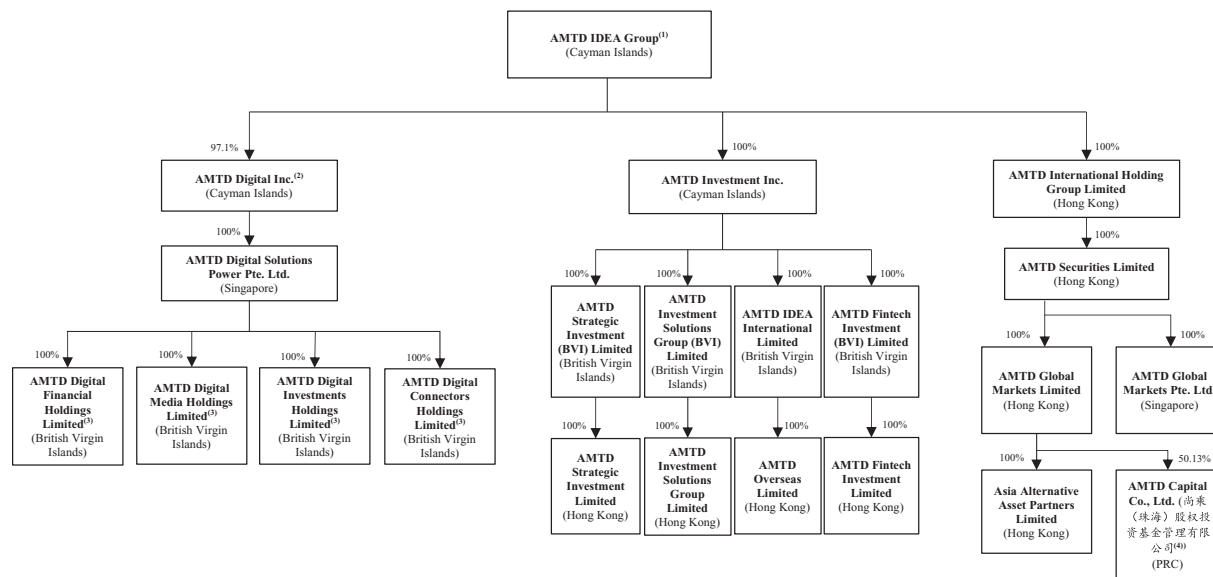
AMTD IDEA Group$^{(1)}$
(Cayman Islands)

97.1%

AMTD Digital Inc.$^{(2)}$
(Cayman Islands)

100%

AMTD Digital Solutions Power Pte. Ltd.
(Singapore)

100%

AMTD Digital Financial Holdings Limited$^{(3)}$
(British Virgin Islands)

100%

AMTD Digital Media Holdings Limited$^{(3)}$
(British Virgin Islands)

100%

AMTD Digital Investments Holdings Limited$^{(3)}$
(British Virgin Islands)

100%

AMTD Digital Connectors Holdings Limited$^{(3)}$
(British Virgin Islands)

100%

AMTD Investment Inc.
(Cayman Islands)

100%

AMTD Strategic Investment (BVI) Limited
(British Virgin Islands)

100%

AMTD Strategic Investment Limited
(Hong Kong)

100%

AMTD Investment Solutions Group (BVI) Limited
(British Virgin Islands)

100%

AMTD Investment Solutions Group Limited
(Hong Kong)

100%

AMTD IDEA International Limited
(British Virgin Islands)

100%

AMTD Overseas Limited
(Hong Kong)

100%

AMTD Fintech Investment (BVI) Limited
(British Virgin Islands)

100%

AMTD Fintech Investment Limited
(Hong Kong)

100%

AMTD International Holding Group Limited
(Hong Kong)

100%

AMTD Securities Limited
(Hong Kong)

100%

AMTD Global Markets Limited
(Hong Kong)

100%

AMTD Global Markets Pte. Ltd
(Singapore)

100%

Asia Alternative Asset Partners Limited
(Hong Kong)

50.13%

AMTD Capital Co., Ltd. (尚東（珠海）股权投资基金管理有限公司$^{(4)}$)
(PRC)